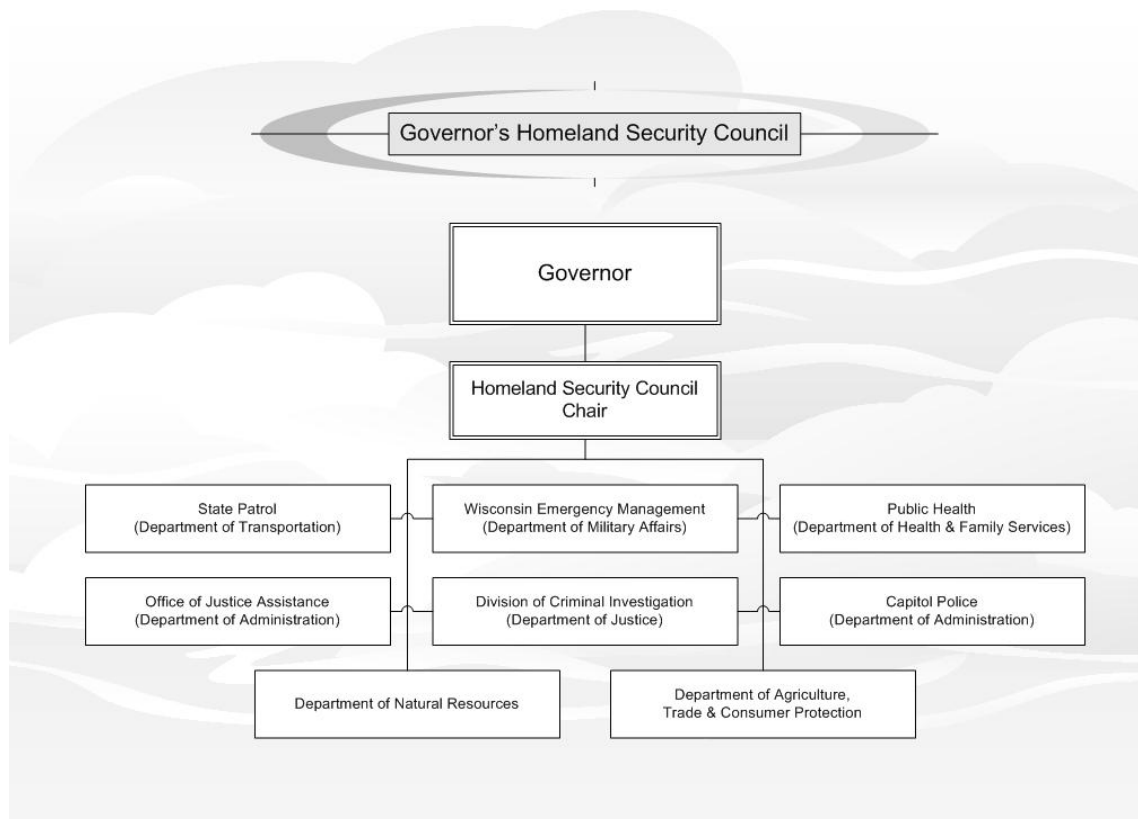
Governor's Homeland Security Council

Governor

Homeland Security Council Chair

State Patrol (Department of Transportation)

Wisconsin Emergency Management (Department of Military Affairs)

Public Health (Department of Health & Family Services)

Office of Justice Assistance (Department of Administration)

Division of Criminal Investigation (Department of Justice)

Capitol Police (Department of Administration)

Department of Natural Resources

Department of Agriculture, Trade & Consumer Protection